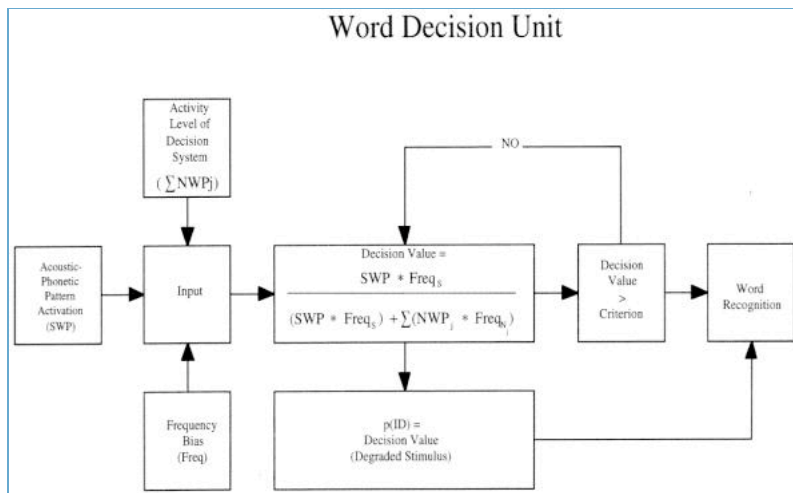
Word Decision Unit

Activity Level of Decision System

$(\sum NWPj)$

NO

Acoustic-Phonetic Pattern Activation (SWP)

Input

Decision Value =

$\frac{SWP * Freq_S}{(SWP * Freq_S) + \sum(NWP_j * Freq_{N_j})}$

Decision Value > Criterion

Word Recognition

Frequency Bias (Freq)

p(ID) = Decision Value (Degraded Stimulus)